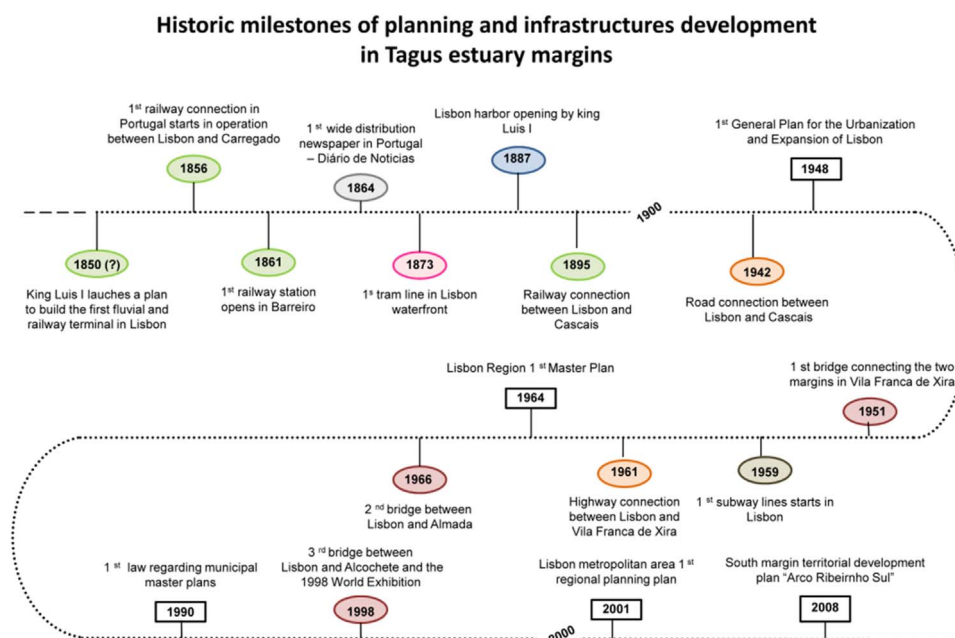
Historic milestones of planning and infrastructures development in Tagus estuary margins

1$^{st}$ railway connection in Portugal starts in operation between Lisbon and Carregado

1856

1$^{st}$ wide distribution newspaper in Portugal – Diário de Noticias

1864

Lisbon harbor opening by king Luis I

1887

1$^{st}$ General Plan for the Urbanization and Expansion of Lisbon

1948

1900

1850 (?)

King Luis I lauches a plan to build the first fluvial and railway terminal in Lisbon

1861

1$^{st}$ railway station opens in Barreiro

1873

1$^{s}$ tram line in Lisbon waterfront

1895

Railway connection between Lisbon and Cascais

1942

Road connection between Lisbon and Cascais

Lisbon Region 1 $^{st}$ Master Plan

1964

1 st bridge connecting the two margins in Vila Franca de Xira

1951

1966

2 $^{nd}$ bridge between Lisbon and Almada

1961

Highway connection between Lisbon and Vila Franca de Xira

1959

1 $^{st}$ subway lines starts in Lisbon

1 $^{st}$ law regarding municipal master plans

1990

3 $^{rd}$ bridge between Lisbon and Alcochete and the 1998 World Exhibition

1998

Lisbon metropolitan area 1 $^{st}$ regional planning plan

2001

South margin territorial development plan "Arco Ribeirnho Sul"

2008

2000